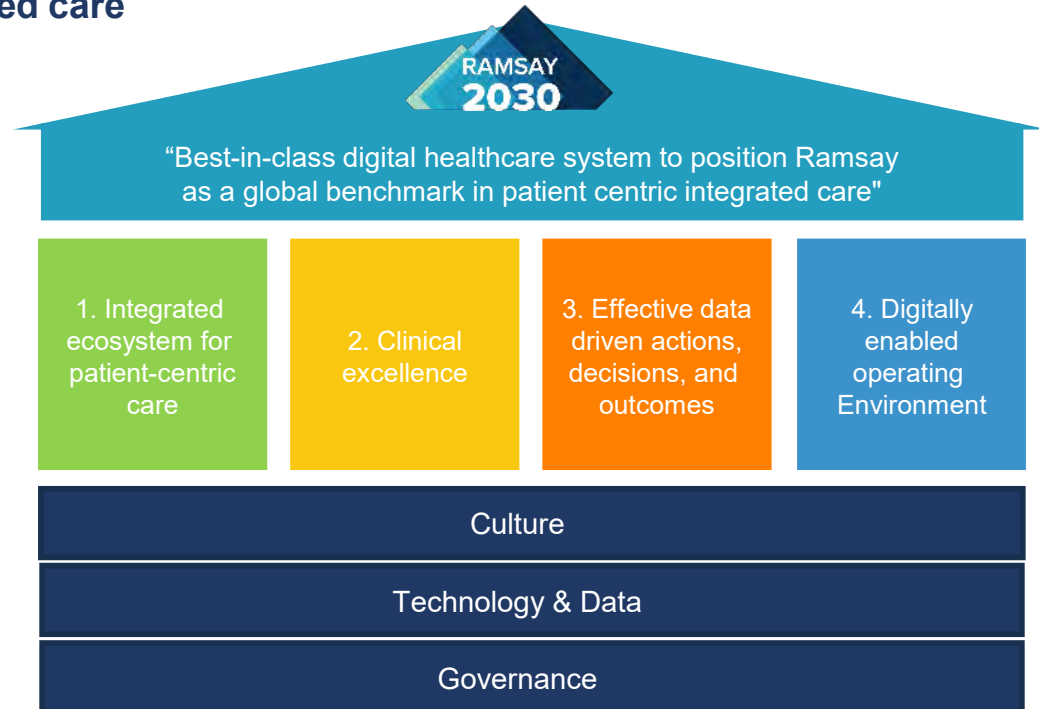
ed care

RAMSAY 2030

“Best-in-class digital healthcare system to position Ramsay as a global benchmark in patient centric integrated care"

1. Integrated ecosystem for patient-centric care

2. Clinical excellence

3. Effective data driven actions, decisions, and outcomes

4. Digitally enabled operating Environment

Culture

Technology & Data

Governance